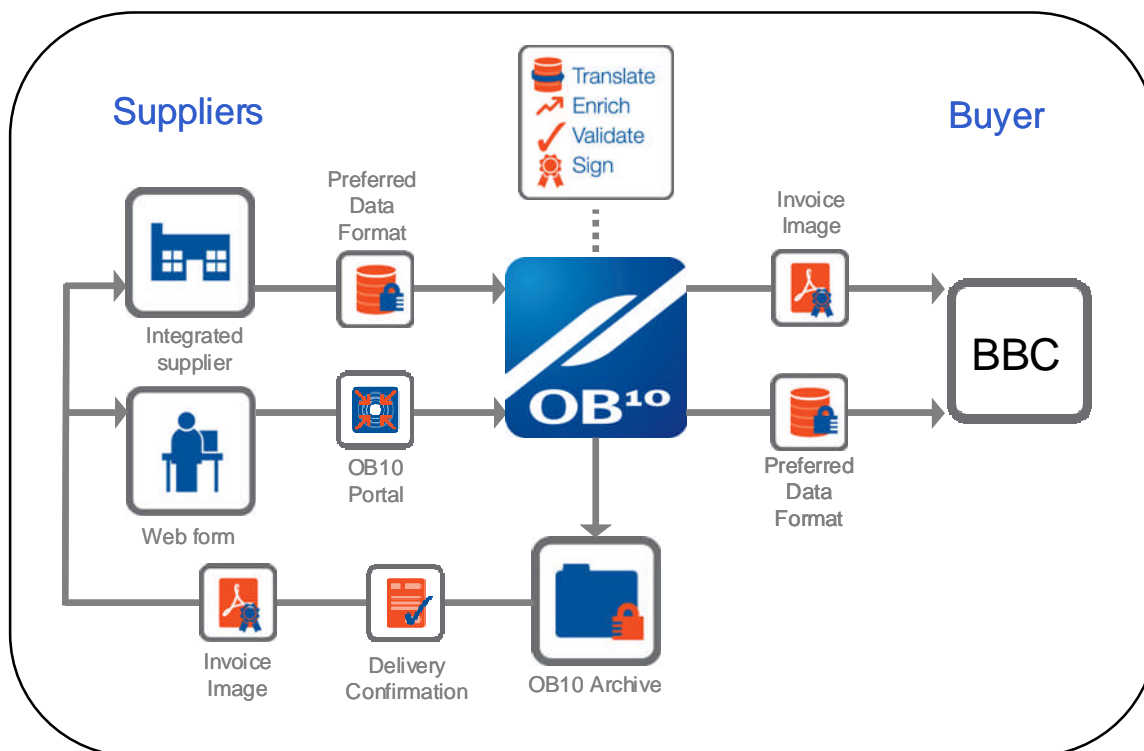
Suppliers

Translate
Enrich
Validate
Sign

Buyer

Preferred Data Format

Invoice Image

Integrated supplier

OB10

BBC

OB10 Portal

Preferred Data Format

Web form

Invoice Image

Delivery Confirmation

OB10 Archive